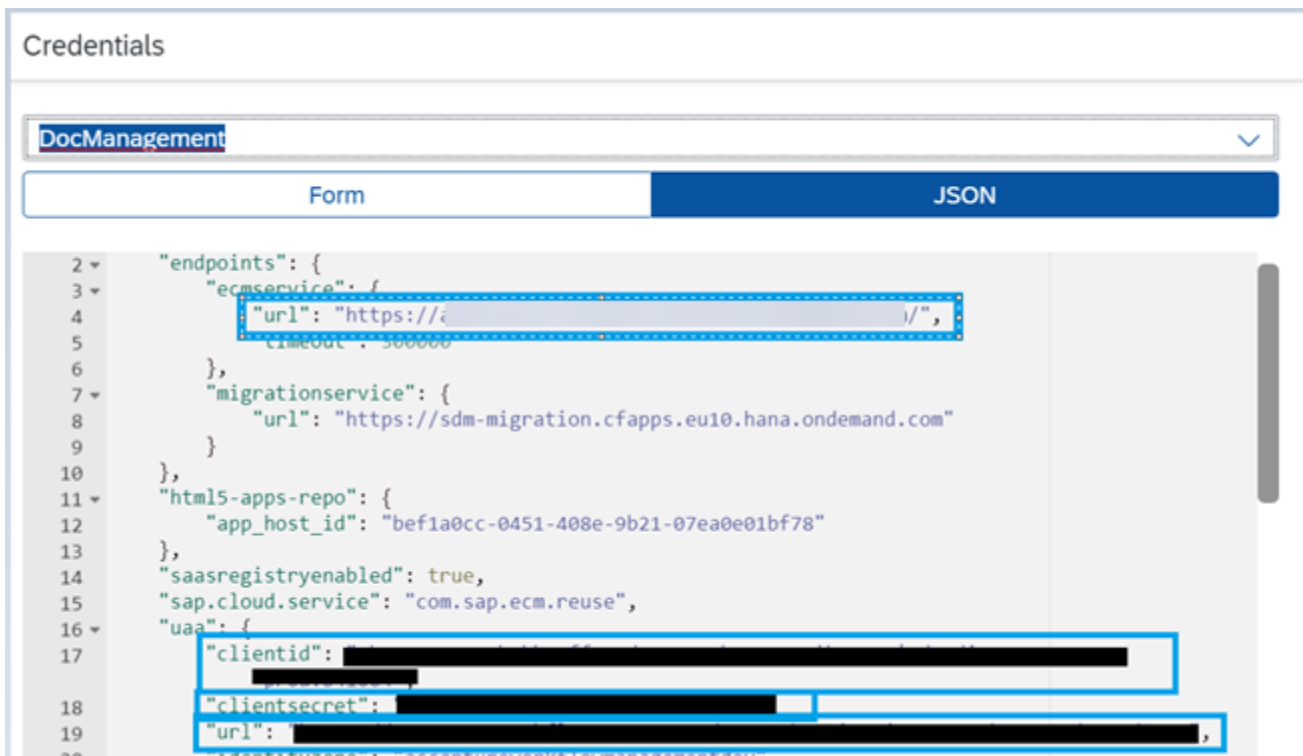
Credentials

DocManagement

Form JSON

2 "endpoints": {
3 "ecmservice": {
4 "url": "https://a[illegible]/",
5 "timeout": 900000
6 },
7 "migrationservice": {
8 "url": "https://sdm-migration.cfapps.eu10.hana.ondemand.com"
9 }
10 },
11 "html5-apps-repo": {
12 "app_host_id": "bef1a0cc-0451-408e-9b21-07ea0e01bf78"
13 },
14 "saasregistryenabled": true,
15 "sap.cloud.service": "com.sap.ecm.reuse",
16 "uaa": {
17 "clientid": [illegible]
18 "clientsecret": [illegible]
19 "url": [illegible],